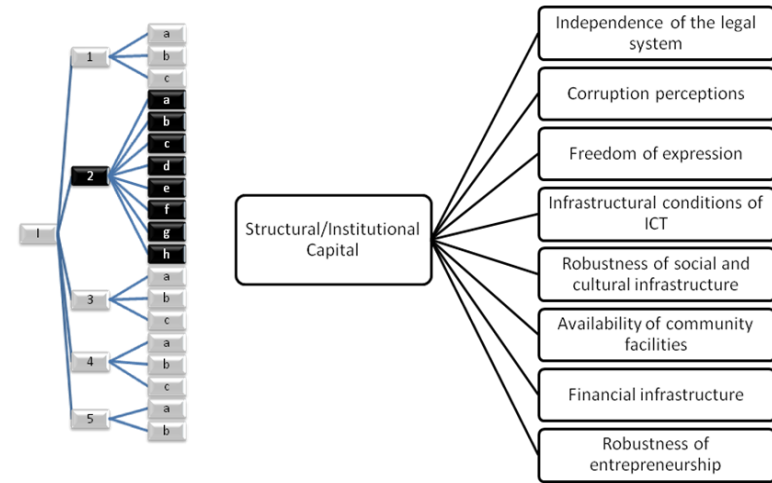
I

1
a
b
c

2
a
b
c
d
e
f
g
h

3
a
b
c

4
a
b
c

5
a
b

Structural/Institutional Capital

Independence of the legal system

Corruption perceptions

Freedom of expression

Infrastructural conditions of ICT

Robustness of social and cultural infrastructure

Availability of community facilities

Financial infrastructure

Robustness of entrepreneurship